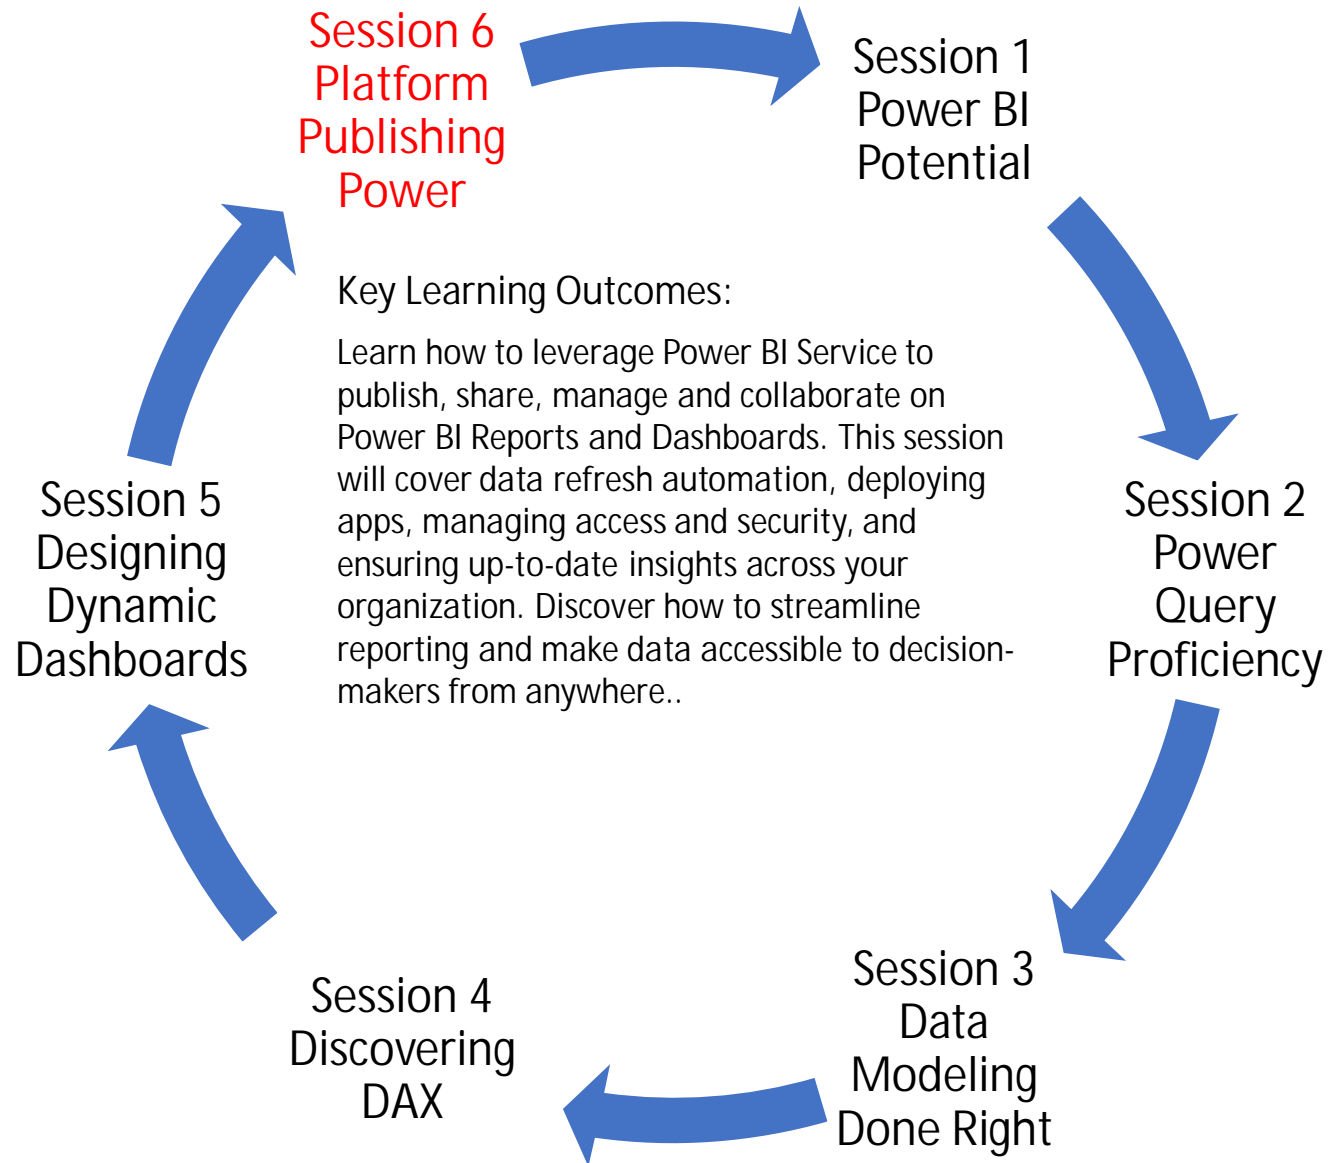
Session 6
Platform
Publishing
Power

Session 1
Power BI
Potential

Key Learning Outcomes:

Learn how to leverage Power BI Service to publish, share, manage and collaborate on Power BI Reports and Dashboards. This session will cover data refresh automation, deploying apps, managing access and security, and ensuring up-to-date insights across your organization. Discover how to streamline reporting and make data accessible to decision-makers from anywhere..

Session 5
Designing
Dynamic
Dashboards

Session 2
Power
Query
Proficiency

Session 4
Discovering
DAX

Session 3
Data
Modeling
Done Right